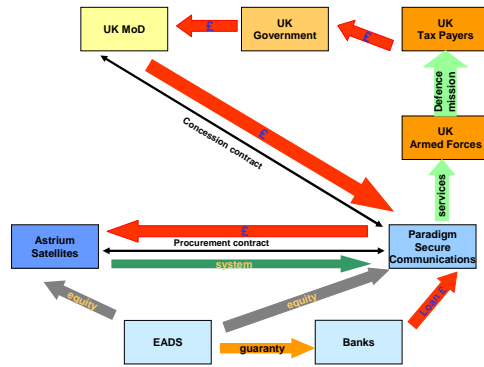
UK MoD

£

UK Government

£

UK Tax Payers

Defence mission

UK Armed Forces

services

Concession contract

£

£

Astrium Satellites

Procurement contract

Paradigm Secure Communications

system

equity

equity

Loan £

EADS

guaranty

Banks